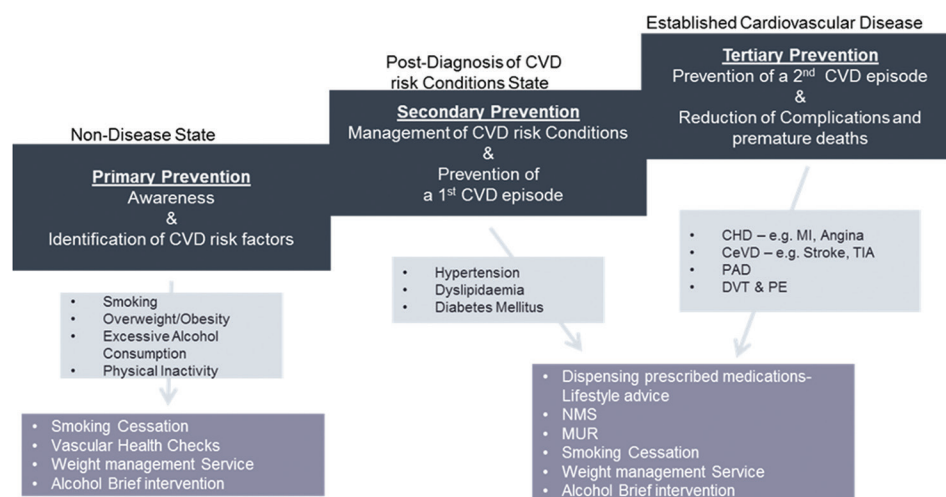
Established Cardiovascular Disease

Post-Diagnosis of CVD risk Conditions State

Non-Disease State

**Primary Prevention**
Awareness
&
Identification of CVD risk factors

**Secondary Prevention**
Management of CVD risk Conditions
&
Prevention of a 1$^{st}$ CVD episode

**Tertiary Prevention**
Prevention of a 2$^{nd}$ CVD episode
&
Reduction of Complications and premature deaths

- Smoking
- Overweight/Obesity
- Excessive Alcohol Consumption
- Physical Inactivity

- Hypertension
- Dyslipidaemia
- Diabetes Mellitus

- CHD – e.g. MI, Angina
- CeVD – e.g. Stroke, TIA
- PAD
- DVT & PE

- Smoking Cessation
- Vascular Health Checks
- Weight management Service
- Alcohol Brief intervention

- Dispensing prescribed medications-Lifestyle advice
- NMS
- MUR
- Smoking Cessation
- Weight management Service
- Alcohol Brief intervention